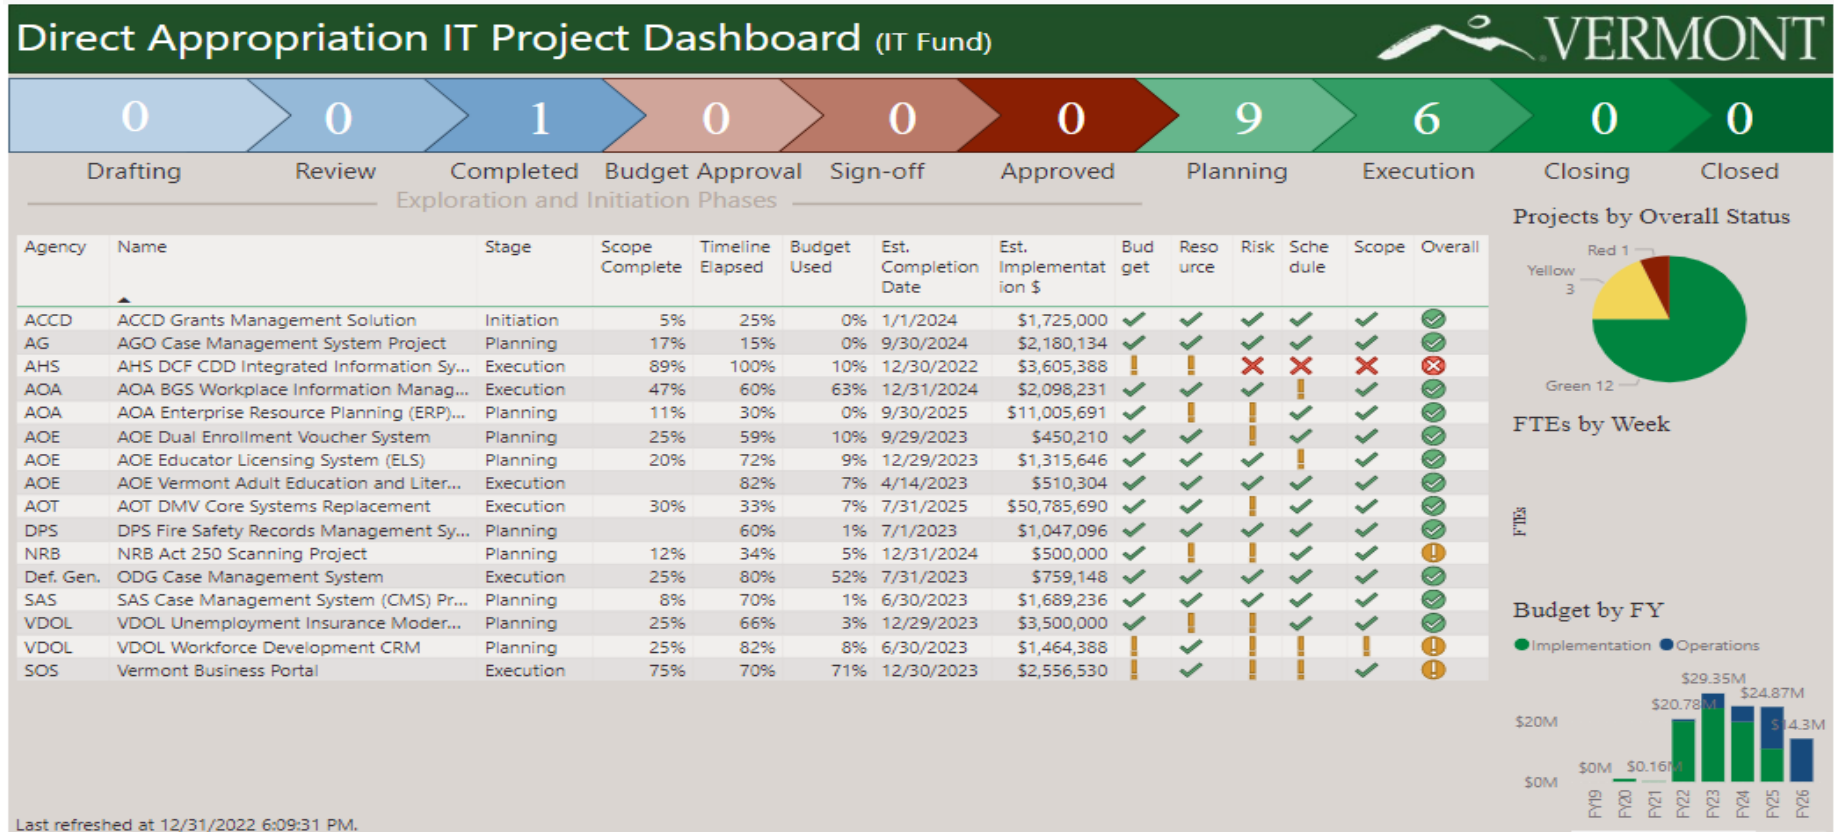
Direct Appropriation IT Project Dashboard (IT Fund)

VERMONT

| 0 | 0 | 1 | 0 | 0 | 0 | 9 | 6 | 0 | 0 |
|---|---|---|---|---|---|---|---|---|---|
| Drafting | Review | Completed | Budget Approval | Sign-off | Approved | Planning | Execution | Closing | Closed |

Exploration and Initiation Phases

| Agency | Name | Stage | Scope Complete | Timeline Elapsed | Budget Used | Est. Completion Date | Est. Implementation $ | Budget | Resource | Risk | Schedule | Scope | Overall |
|---|---|---|---|---|---|---|---|---|---|---|---|---|---|
| ACCD | ACCD Grants Management Solution | Initiation | 5% | 25% | 0% | 1/1/2024 | $1,725,000 | | | | | | |
| AG | AGO Case Management System Project | Planning | 17% | 15% | 0% | 9/30/2024 | $2,180,134 | | | | | | |
| AHS | AHS DCF CDD Integrated Information Sy... | Execution | 89% | 100% | 10% | 12/30/2022 | $3,605,388 | | | | | | |
| AOA | AOA BGS Workplace Information Manag... | Execution | 47% | 60% | 63% | 12/31/2024 | $2,098,231 | | | | | | |
| AOA | AOA Enterprise Resource Planning (ERP)... | Planning | 11% | 30% | 0% | 9/30/2025 | $11,005,691 | | | | | | |
| AOE | AOE Dual Enrollment Voucher System | Planning | 25% | 59% | 10% | 9/29/2023 | $450,210 | | | | | | |
| AOE | AOE Educator Licensing System (ELS) | Planning | 20% | 72% | 9% | 12/29/2023 | $1,315,646 | | | | | | |
| AOE | AOE Vermont Adult Education and Liter... | Execution | | 82% | 7% | 4/14/2023 | $510,304 | | | | | | |
| AOT | AOT DMV Core Systems Replacement | Execution | 30% | 33% | 7% | 7/31/2025 | $50,785,690 | | | | | | |
| DPS | DPS Fire Safety Records Management Sy... | Planning | | 60% | 1% | 7/1/2023 | $1,047,096 | | | | | | |
| NRB | NRB Act 250 Scanning Project | Planning | 12% | 34% | 5% | 12/31/2024 | $500,000 | | | | | | |
| Def. Gen. | ODG Case Management System | Execution | 25% | 80% | 52% | 7/31/2023 | $759,148 | | | | | | |
| SAS | SAS Case Management System (CMS) Pr... | Planning | 8% | 70% | 1% | 6/30/2023 | $1,689,236 | | | | | | |
| VDOL | VDOL Unemployment Insurance Moder... | Planning | 25% | 66% | 3% | 12/29/2023 | $3,500,000 | | | | | | |
| VDOL | VDOL Workforce Development CRM | Planning | 25% | 82% | 8% | 6/30/2023 | $1,464,388 | | | | | | |
| SOS | Vermont Business Portal | Execution | 75% | 70% | 71% | 12/30/2023 | $2,556,530 | | | | | | |

Projects by Overall Status
Red 1
Yellow 3
Green 12

FTEs by Week
FTEs

Budget by FY
Implementation Operations
$20M
$0M
$0M
$0.16M
$20.78M
$29.35M
$24.87M
$14.3M
FY19 FY20 FY21 FY22 FY23 FY24 FY25 FY26

Last refreshed at 12/31/2022 6:09:31 PM.